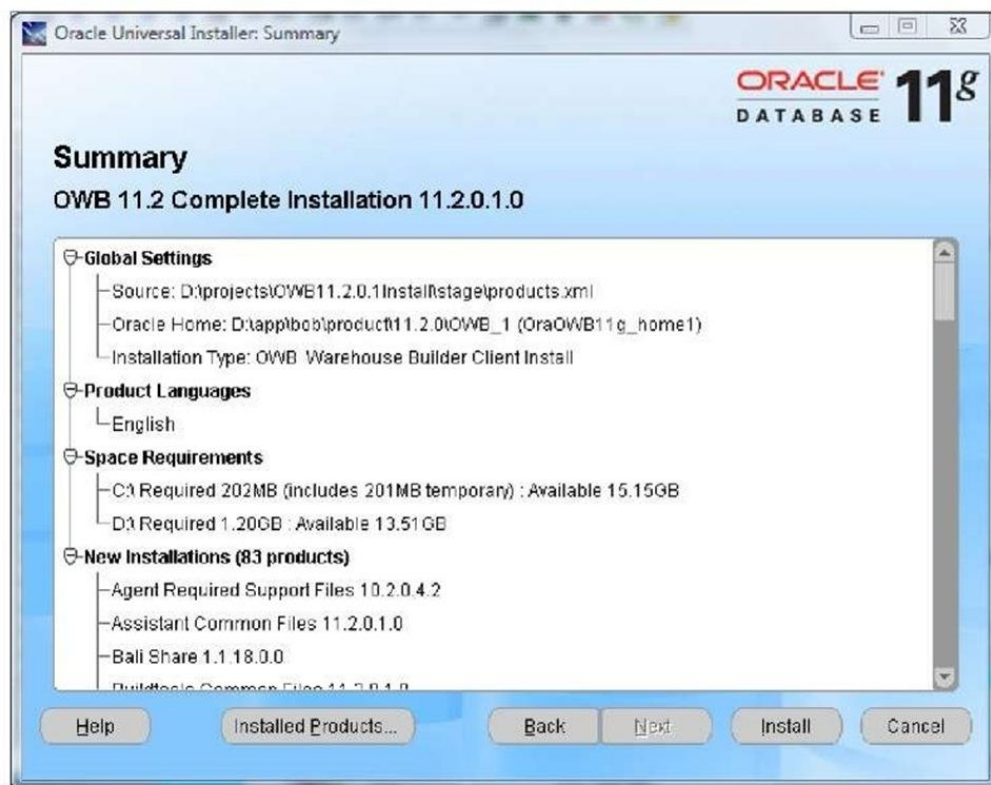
Oracle Universal Installer: Summary

ORACLE DATABASE 11g

Summary

OWB 11.2 Complete Installation 11.2.0.1.0

Global Settings
Source: D:\projects\OWB11.2.0.1Install\stage\products.xml
Oracle Home: D:\app\bob\product\11.2.0\OWB_1 (OraOWB11g_home1)
Installation Type: OWB Warehouse Builder Client Install

Product Languages
English

Space Requirements
C:\ Required 202MB (includes 201MB temporary) : Available 15.15GB
D:\ Required 1.20GB : Available 13.51GB

New Installations (83 products)
Agent Required Support Files 10.2.0.4.2
Assistant Common Files 11.2.0.1.0
Bali Share 1.1.18.0.0
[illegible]

Help | Installed Products... | Back | Next | Install | Cancel